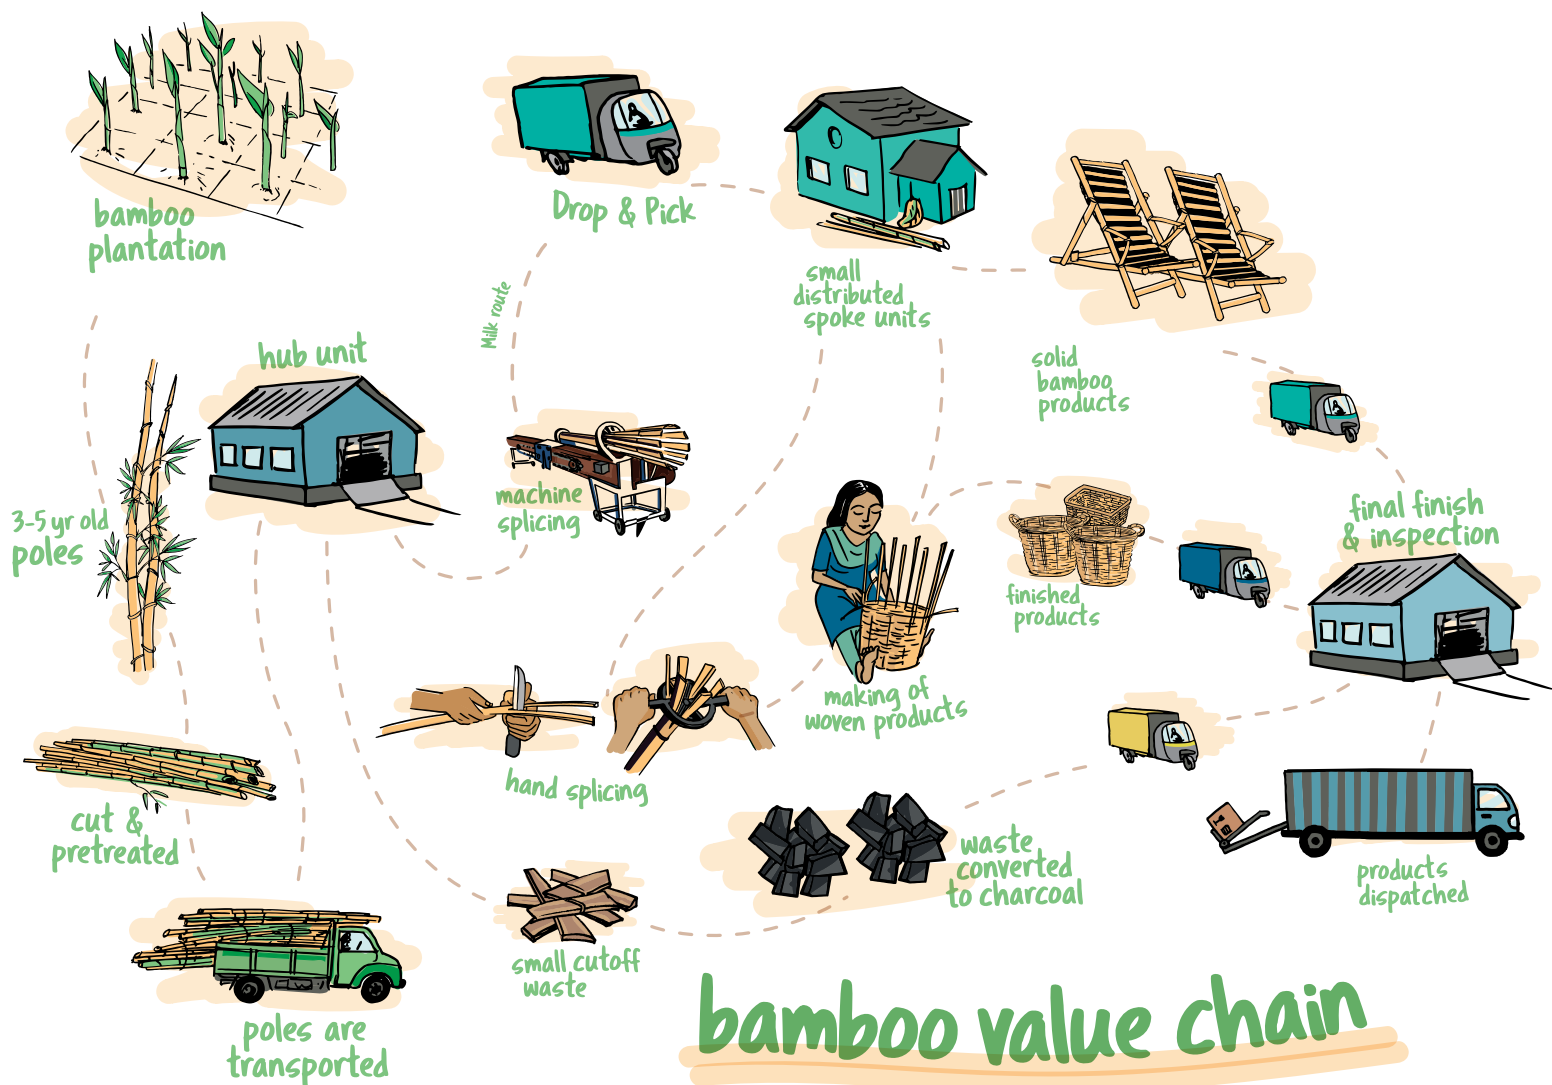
bamboo plantation

Drop & Pick

small distributed spoke units

solid bamboo products

Milk route

hub unit

3-5 yr old poles

machine splicing

making of woven products

finished products

final finish & inspection

cut & pretreated

hand splicing

waste converted to charcoal

products dispatched

poles are transported

small cutoff waste

bamboo value chain